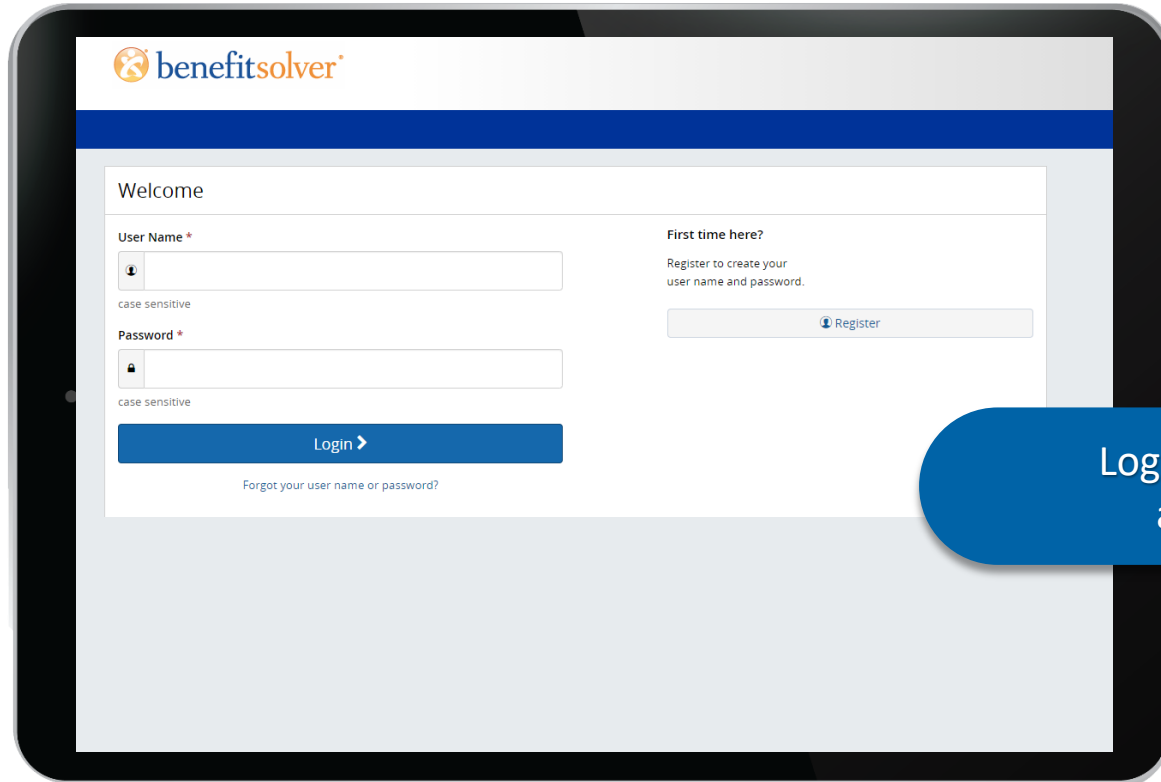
benefitsolver

Welcome

User Name *

case sensitive

Password *

case sensitive

Login

Forgot your user name or password?

First time here?

Register to create your user name and password.

Register

Log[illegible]

a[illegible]